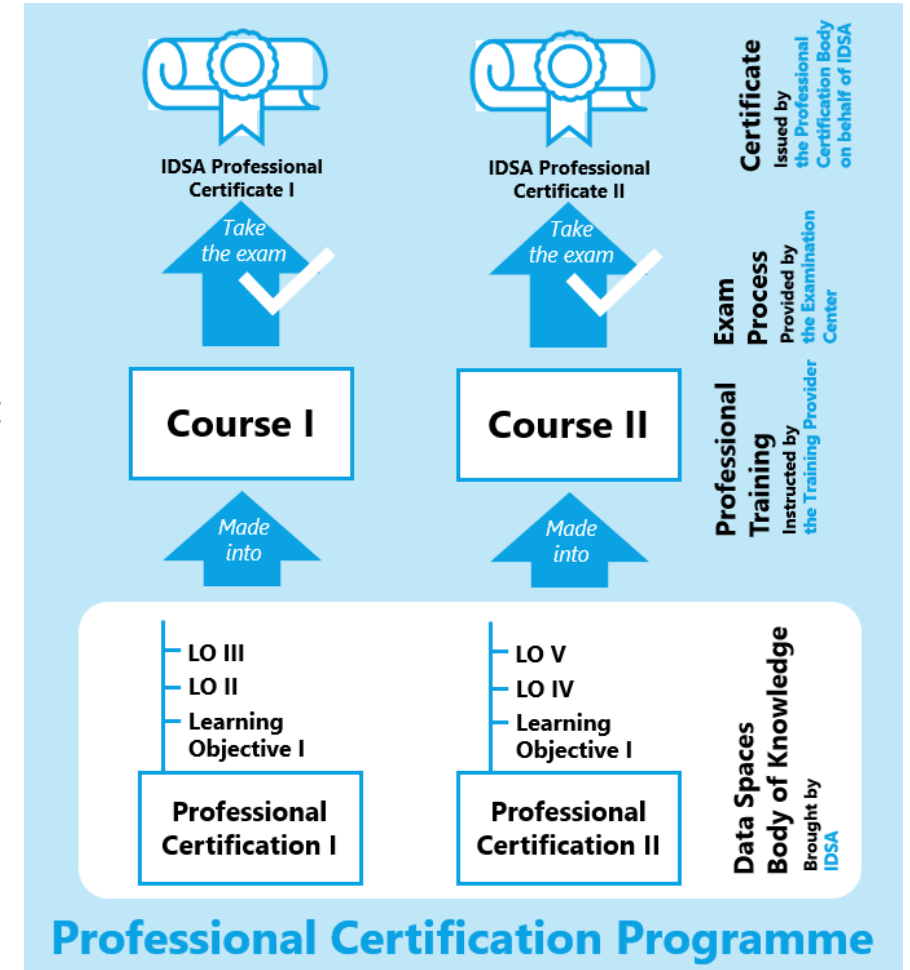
IDSA Professional Certificate I

IDSA Professional Certificate II

Certificate
Issued by the Professional Certification Body on behalf of IDSA

Take the exam

Take the exam

Exam Process
Provided by the Examination Center

Course I

Course II

Professional Training
Instructed by the Training Provider

Made into

Made into

LO III
LO II
Learning Objective I

Professional Certification I

LO V
LO IV
Learning Objective I

Professional Certification II

Data Spaces Body of Knowledge
Brought by IDSA

Professional Certification Programme